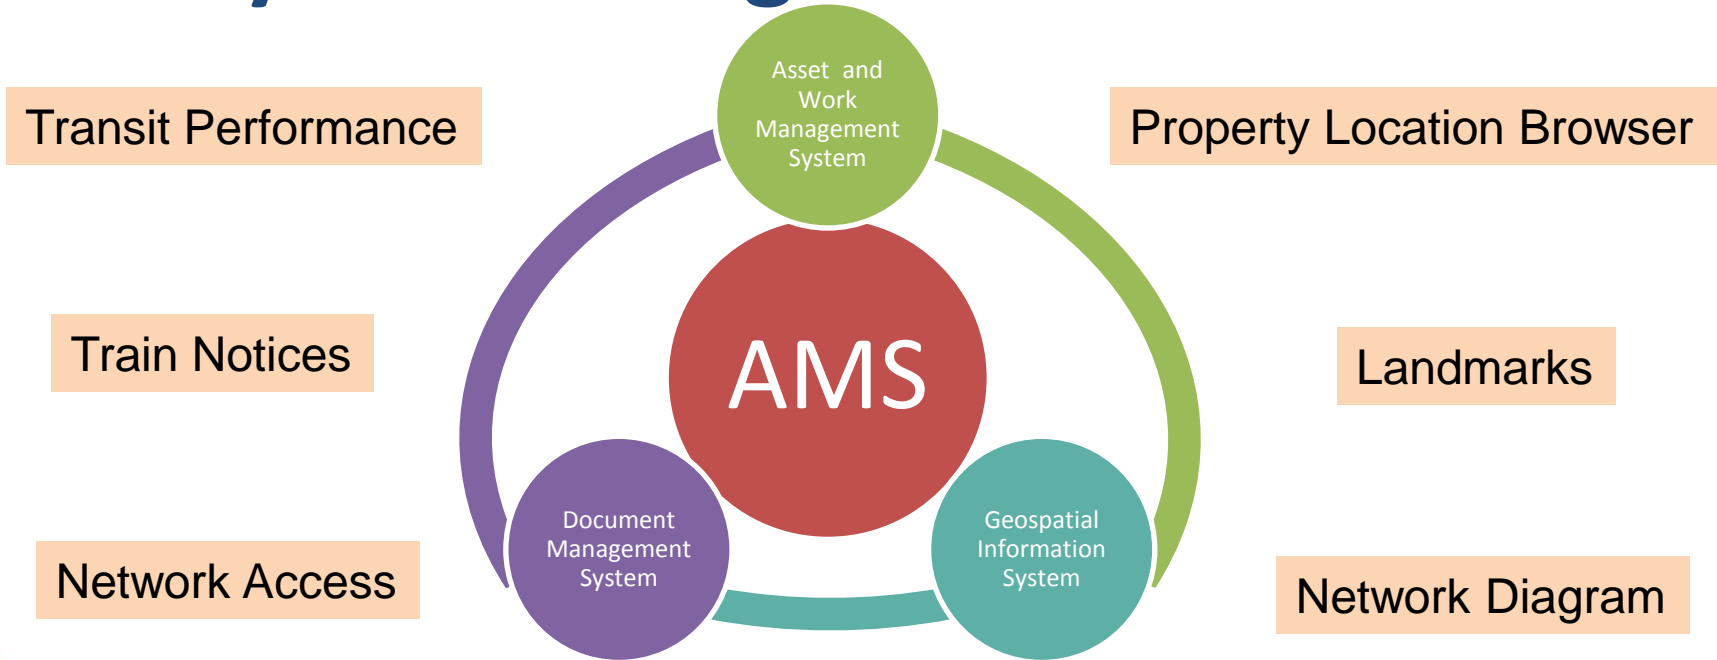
Transit Performance

Asset and Work Management System

Property Location Browser

Train Notices

AMS

Landmarks

Document Management System

Geospatial Information System

Network Access

Network Diagram